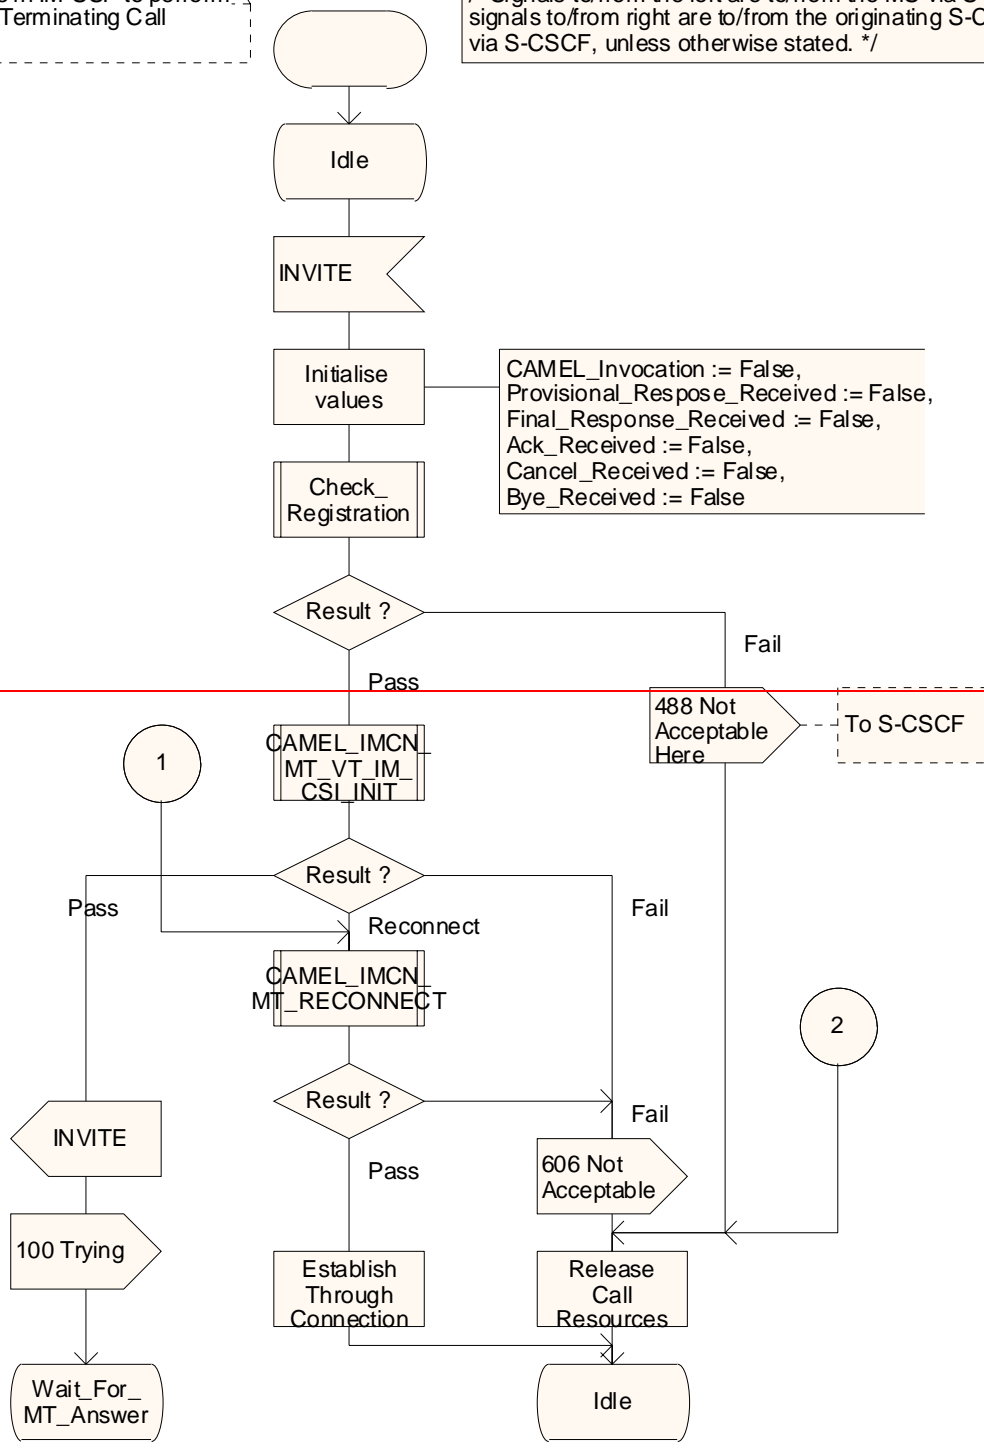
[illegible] IM-CSF to perform Terminating Call

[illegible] signals to/from right are to/from the originating S-C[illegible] via S-CSCF, unless otherwise stated. */

Idle

INVITE

Initialise values

CAMEL_Invocation := False,
Provisional_Respose_Received := False,
Final_Response_Received := False,
Ack_Received := False,
Cancel_Received := False,
Bye_Received := False

Check_ Registration

Result ?

Fail

Pass

488 Not Acceptable Here

To S-CSCF

1

CAMEL_IMCN_ MT_VT_IM_ CSI_INIT

Result ?

Pass

Fail

Reconnect

CAMEL_IMCN_ MT_RECONNECT

2

Result ?

Fail

INVITE

Pass

606 Not Acceptable

100 Trying

Establish Through Connection

Release Call Resources

Wait_For_ MT_Answer

Idle